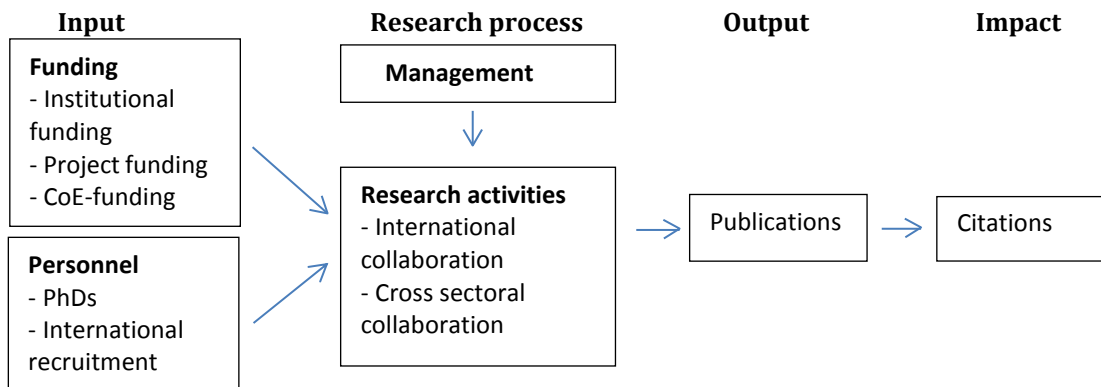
Input

Research process

Output

Impact

Funding
- Institutional funding
- Project funding
- CoE-funding

Personnel
- PhDs
- International recruitment

Management

Research activities
- International collaboration
- Cross sectoral collaboration

Publications

Citations